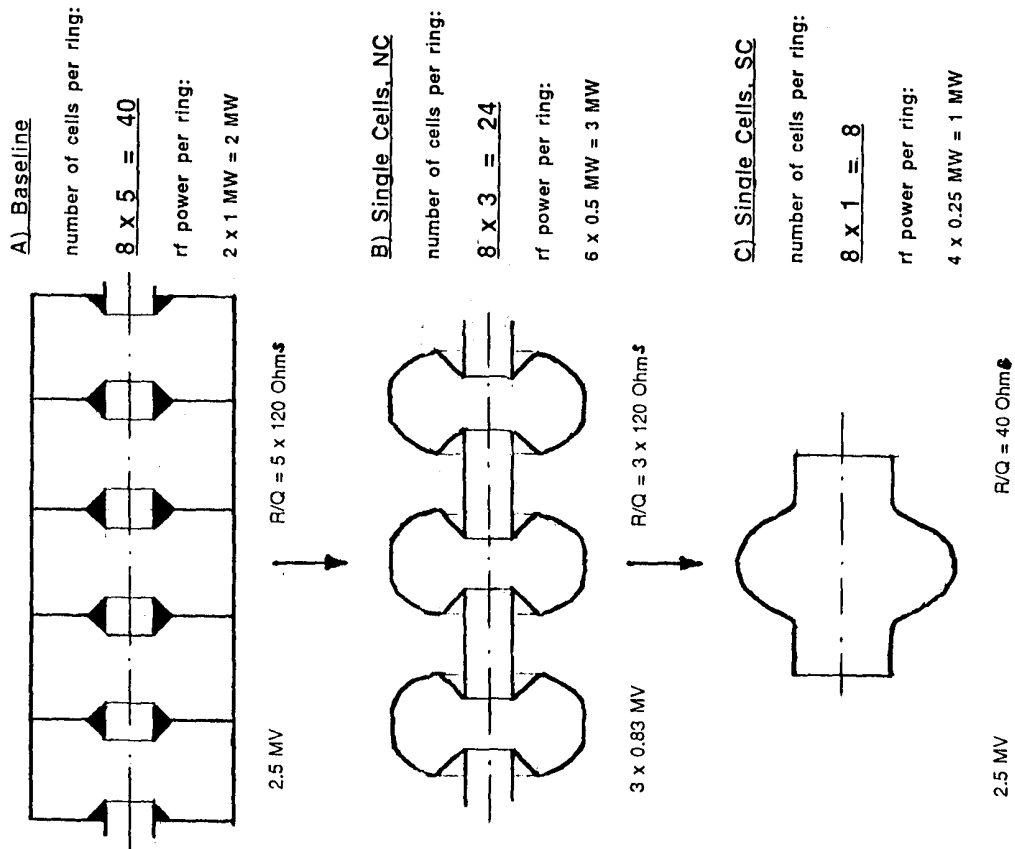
A) Baseline

number of cells per ring:

8 x 5 = 40

rf power per ring:

2 x 1 MW = 2 MW

B) Single Cells, NC

number of cells per ring:

8 x 3 = 24

rf power per ring:

6 x 0.5 MW = 3 MW

C) Single Cells, SC

number of cells per ring:

8 x 1 = 8

rf power per ring:

4 x 0.25 MW = 1 MW

2.5 MV

R/Q = 5 x 120 Ohms

3 x 0.83 MV

R/Q = 3 x 120 Ohms

2.5 MV

R/Q = 40 Ohms